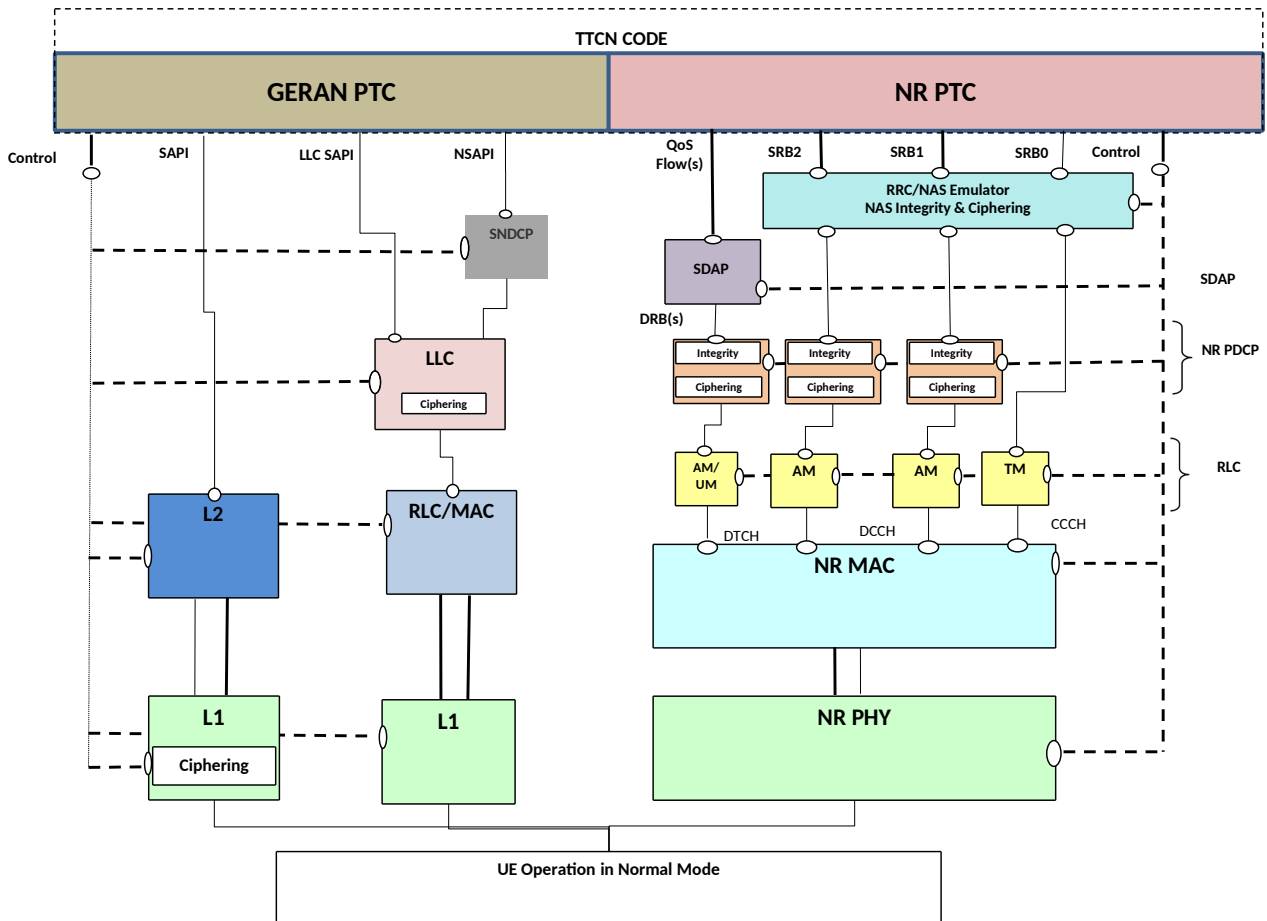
TTCN CODE

GERAN PTC

NR PTC

Control

SAPI

LLC SAPI

NSAPI

QoS Flow(s)

SRB2

SRB1

SRB0

Control

RRC/NAS Emulator
NAS Integrity & Ciphering

SNDCP

SDAP

SDAP

DRB(s)

NR PDCP

Integrity

Ciphering

Integrity

Ciphering

Integrity

Ciphering

LLC

Ciphering

AM/ UM

AM

AM

TM

RLC

L2

RLC/MAC

DTCH

DCCH

CCCH

NR MAC

L1

Ciphering

L1

NR PHY

UE Operation in Normal Mode